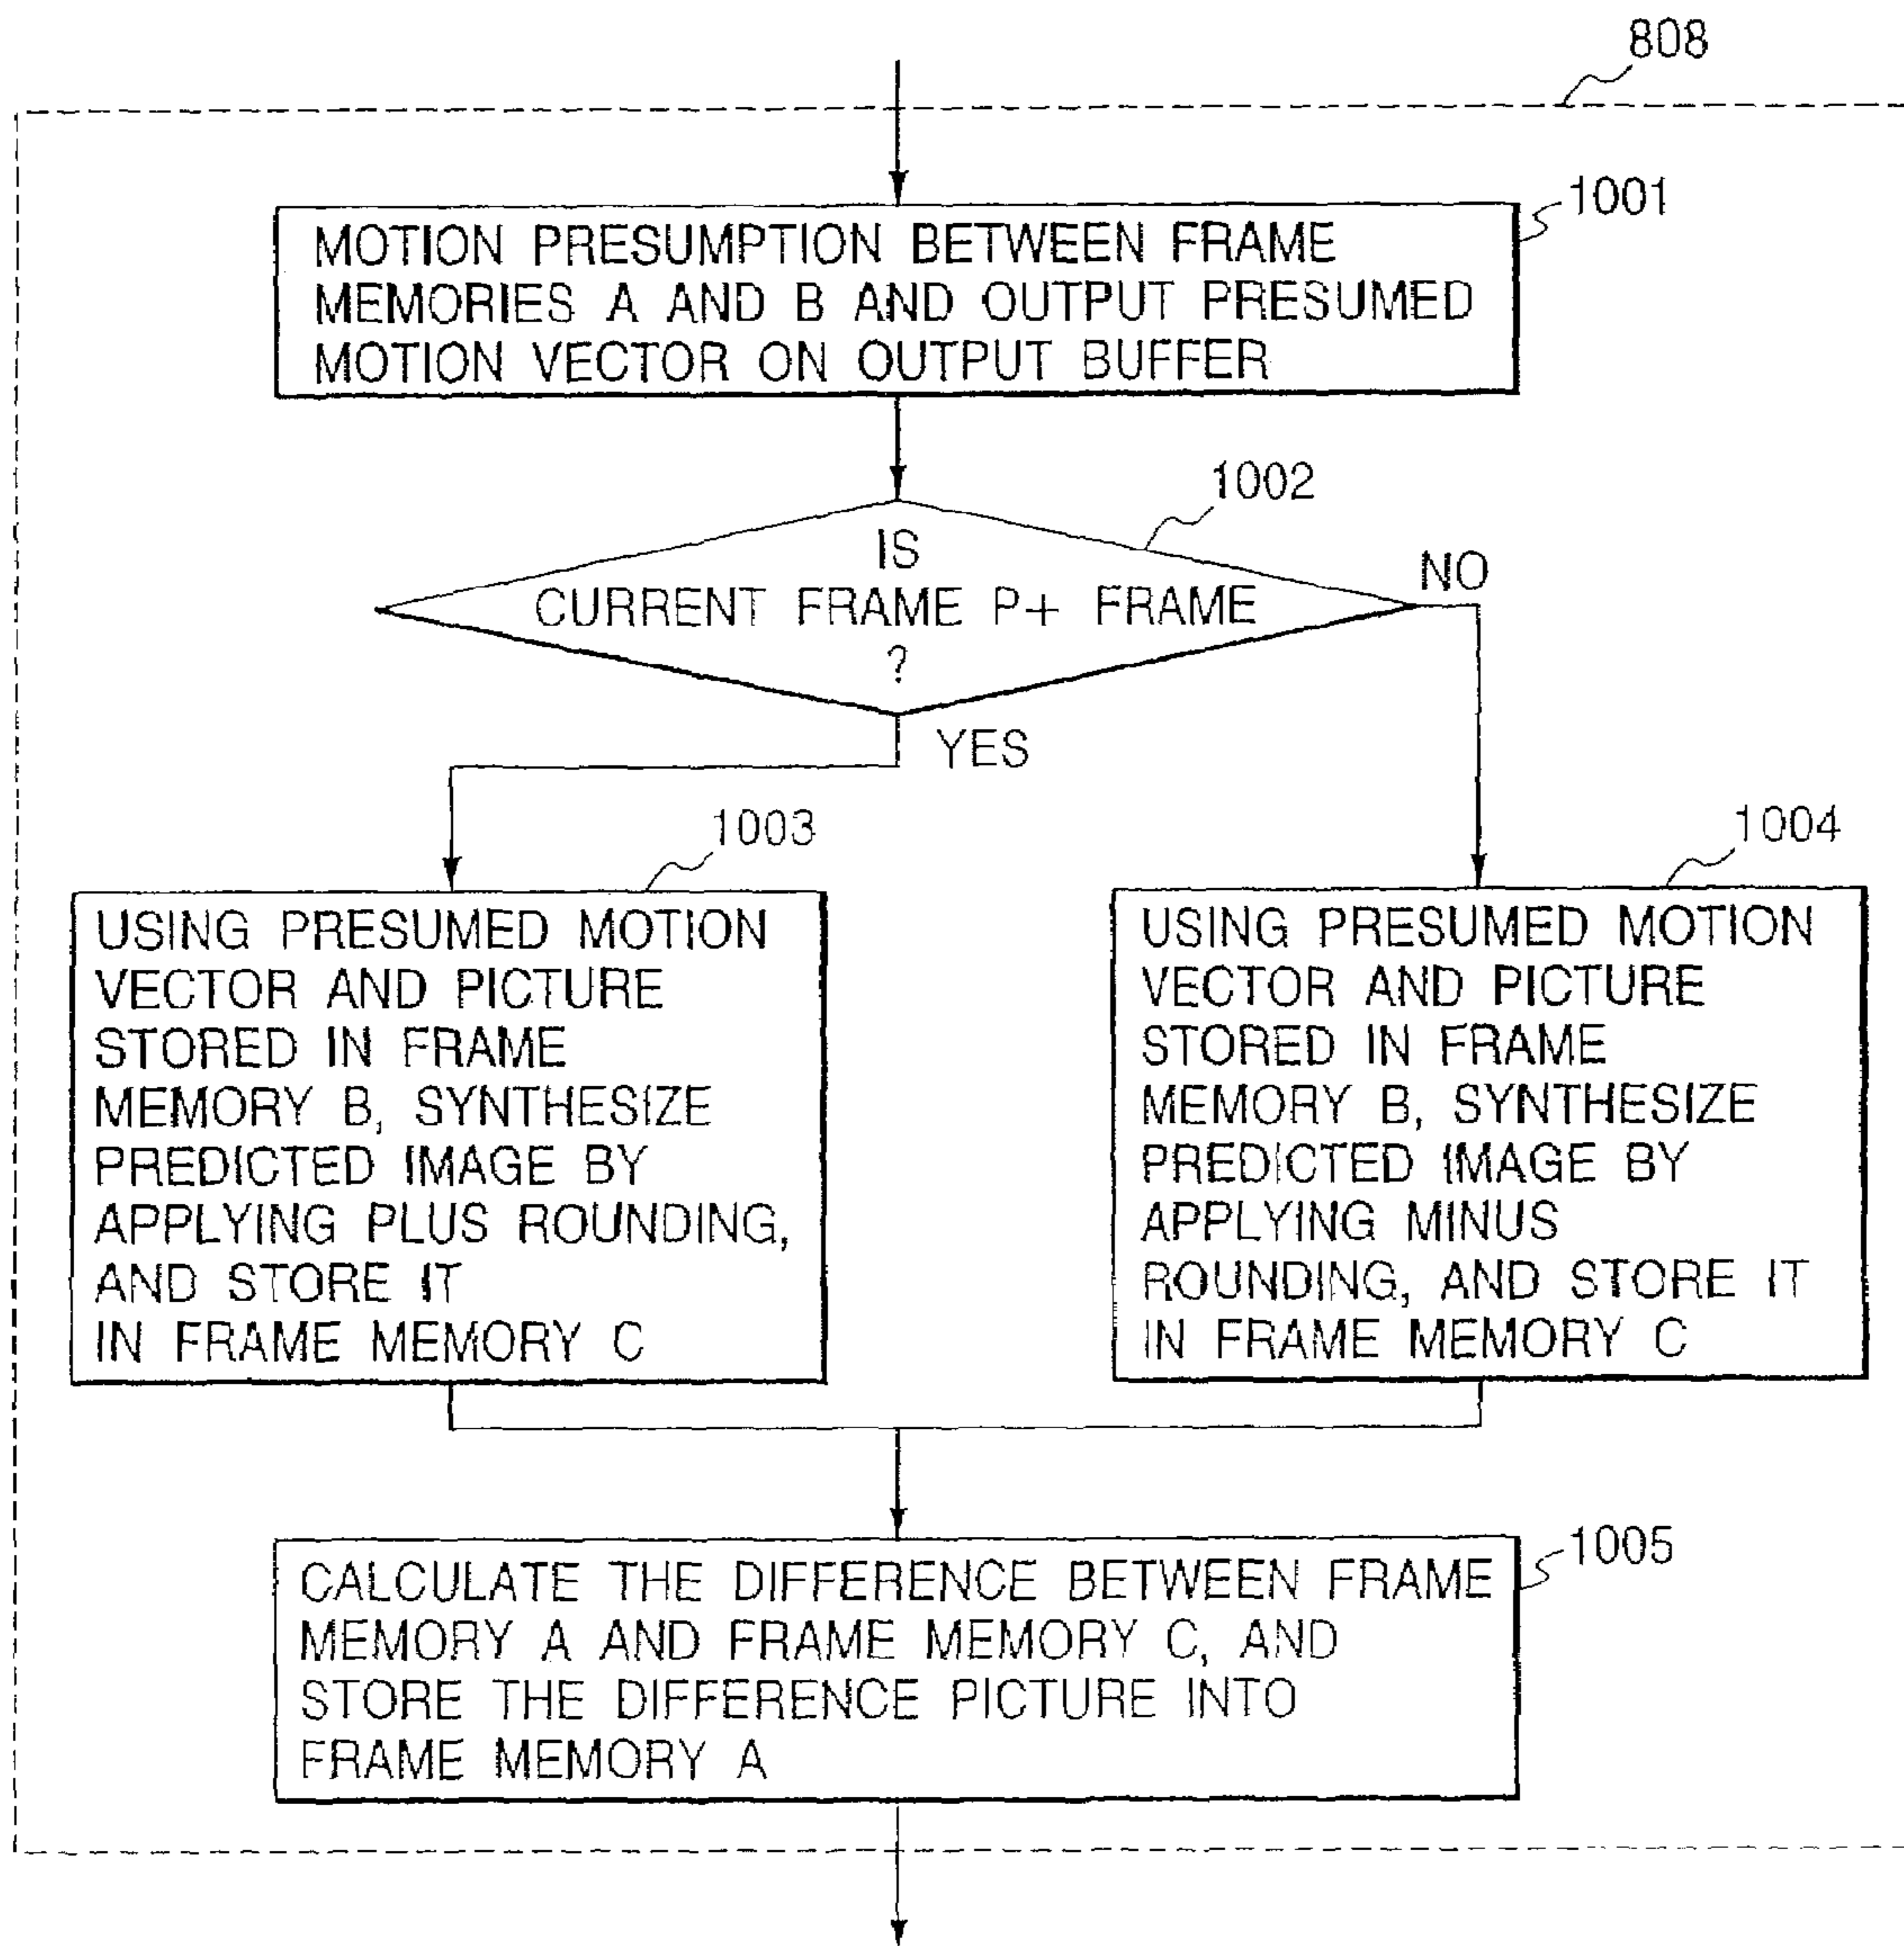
808

1001
MOTION PRESUMPTION BETWEEN FRAME MEMORIES A AND B AND OUTPUT PRESUMED MOTION VECTOR ON OUTPUT BUFFER

1002
IS CURRENT FRAME P+ FRAME ?

NO

YES

1003
USING PRESUMED MOTION VECTOR AND PICTURE STORED IN FRAME MEMORY B, SYNTHESIZE PREDICTED IMAGE BY APPLYING PLUS ROUNDING, AND STORE IT IN FRAME MEMORY C

1004
USING PRESUMED MOTION VECTOR AND PICTURE STORED IN FRAME MEMORY B, SYNTHESIZE PREDICTED IMAGE BY APPLYING MINUS ROUNDING, AND STORE IT IN FRAME MEMORY C

1005
CALCULATE THE DIFFERENCE BETWEEN FRAME MEMORY A AND FRAME MEMORY C, AND STORE THE DIFFERENCE PICTURE INTO FRAME MEMORY A